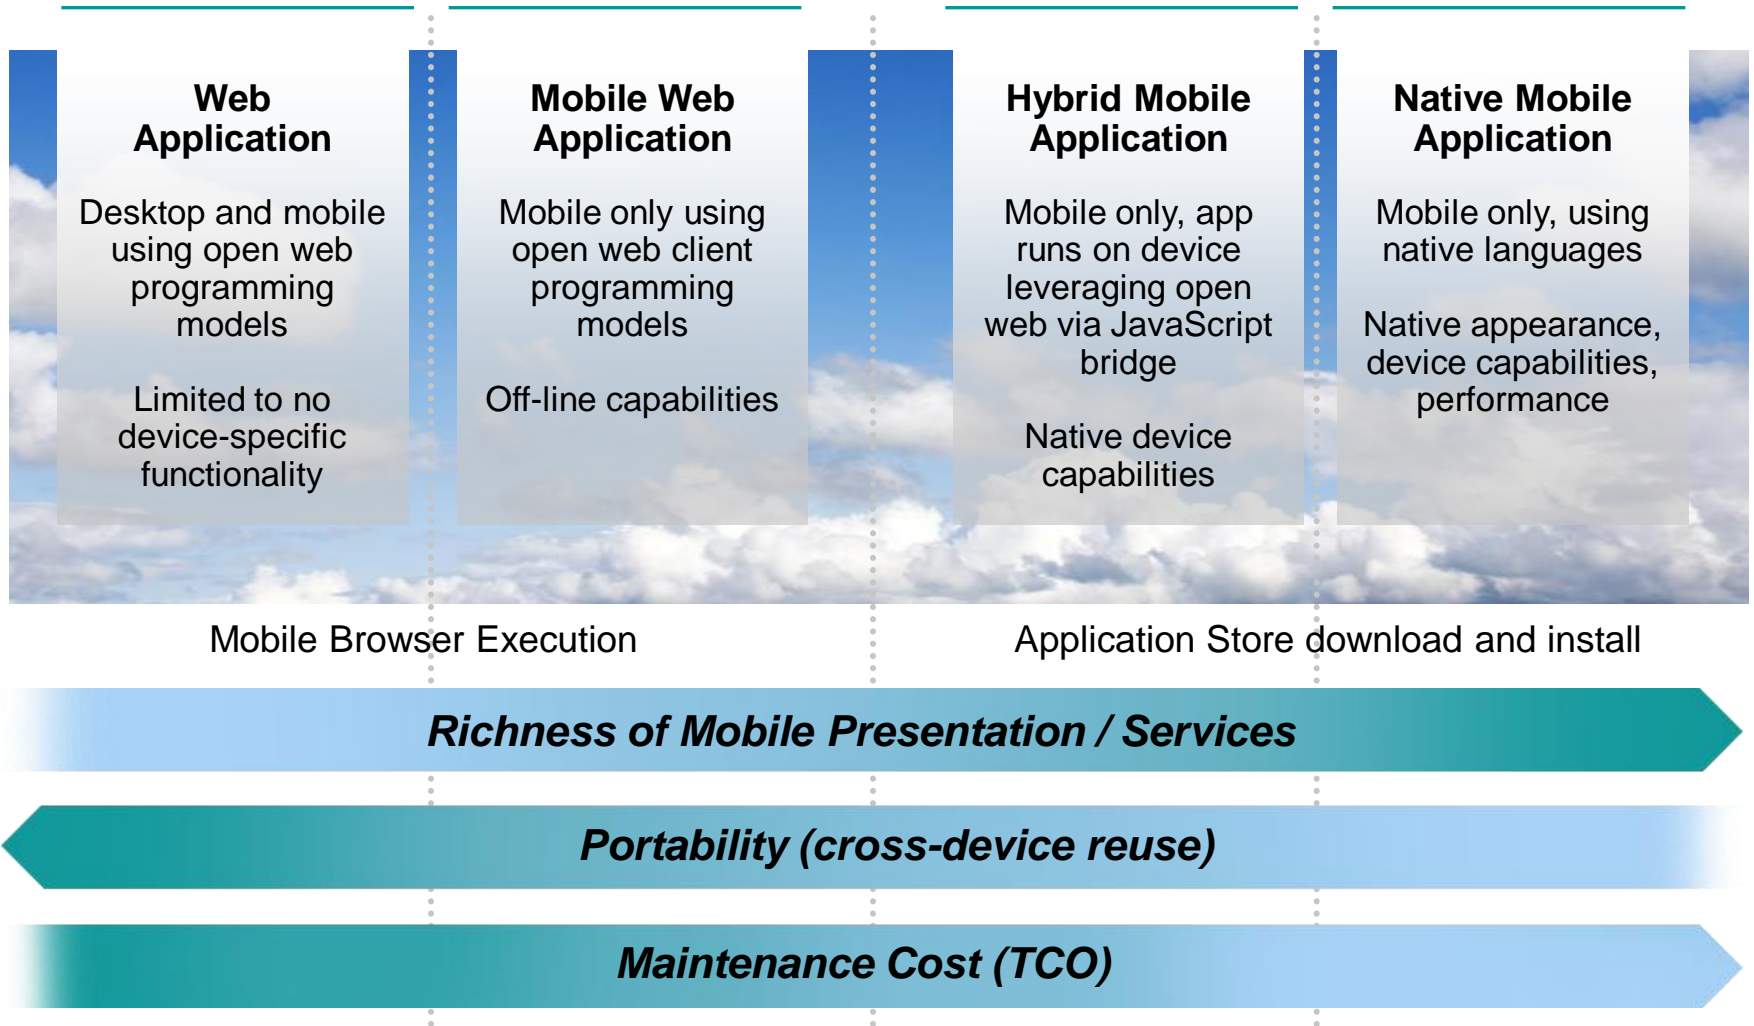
Web Application

Desktop and mobile using open web programming models

Limited to no device-specific functionality

Mobile Web Application

Mobile only using open web client programming models

Off-line capabilities

Hybrid Mobile Application

Mobile only, app runs on device leveraging open web via JavaScript bridge

Native device capabilities

Native Mobile Application

Mobile only, using native languages

Native appearance, device capabilities, performance

Mobile Browser Execution

Application Store download and install

Richness of Mobile Presentation / Services

Portability (cross-device reuse)

Maintenance Cost (TCO)